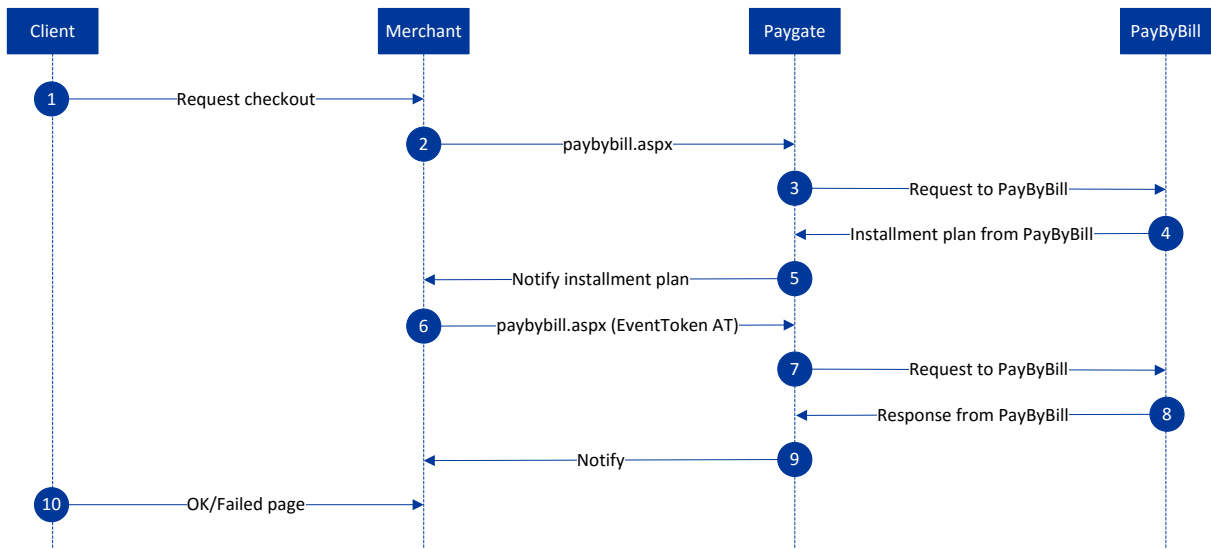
Client
Merchant
Paygate
PayByBill

1
Request checkout

2
paybybill.aspx

3
Request to PayByBill

4
Installment plan from PayByBill

5
Notify installment plan

6
paybybill.aspx (EventToken AT)

7
Request to PayByBill

8
Response from PayByBill

9
Notify

10
OK/Failed page